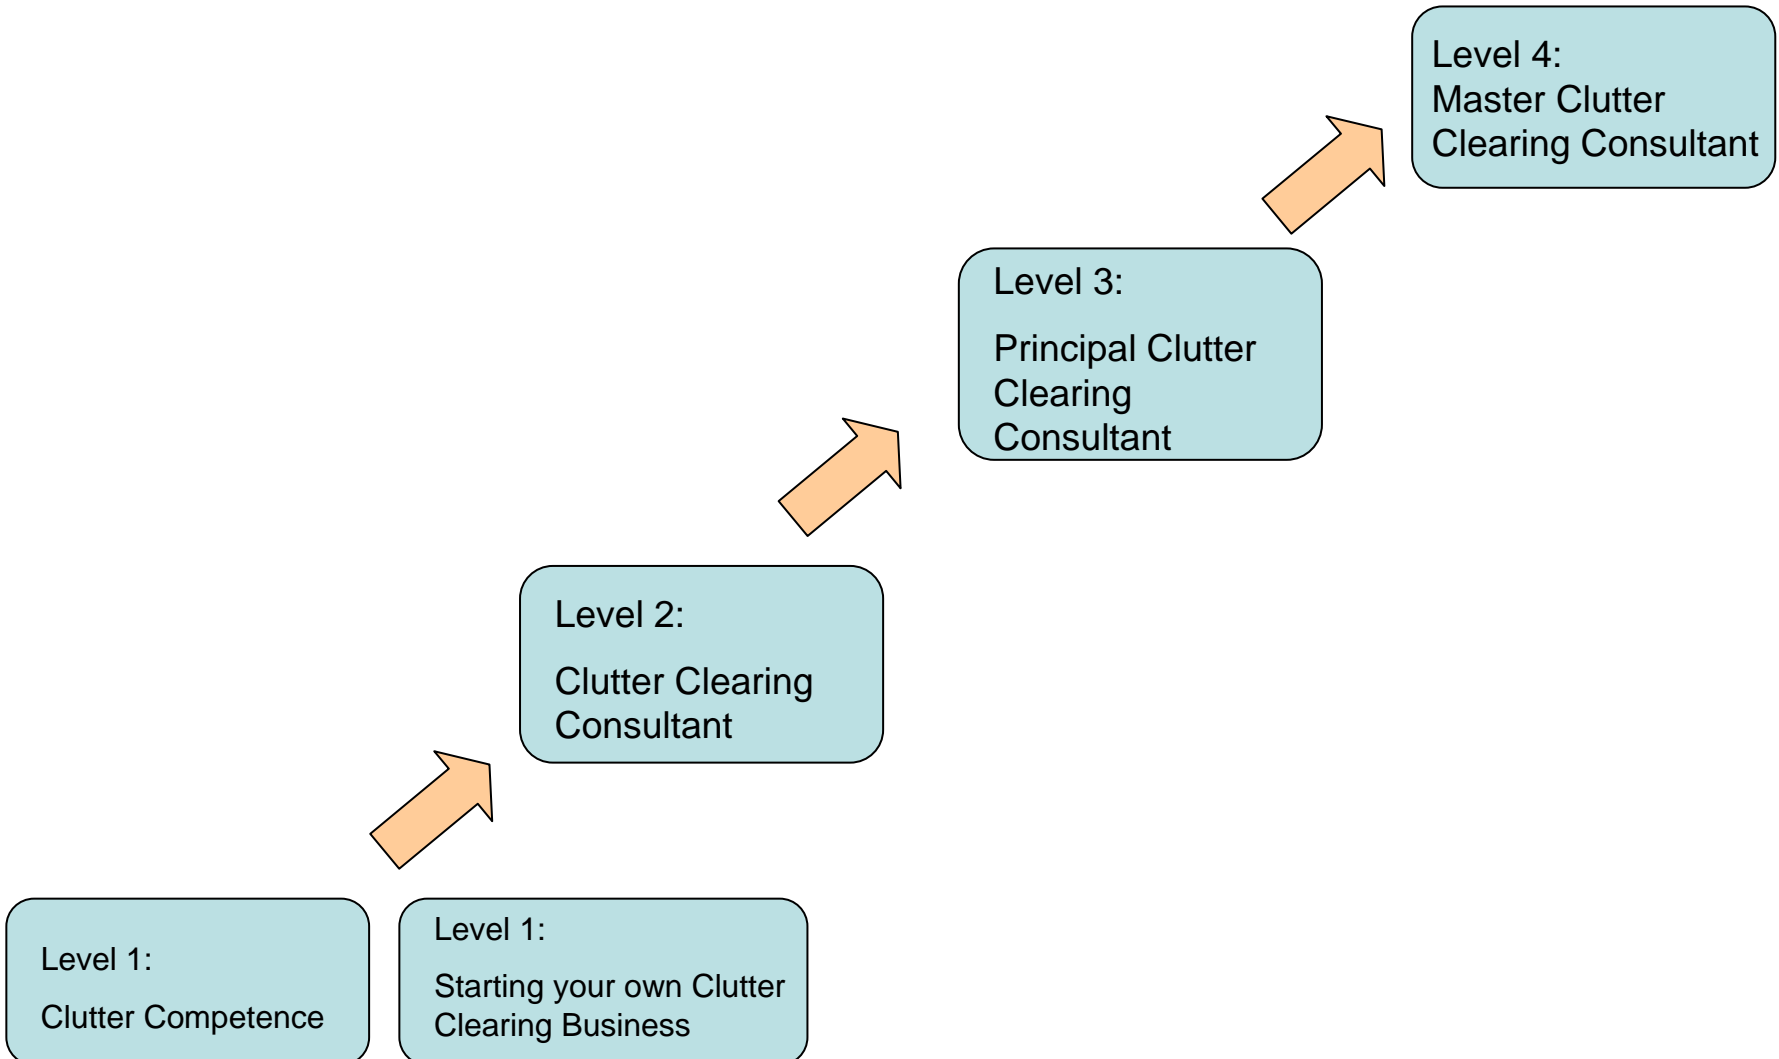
Level 4:
Master Clutter Clearing Consultant

Level 3:

Principal Clutter Clearing Consultant

Level 2:

Clutter Clearing Consultant

Level 1:

Clutter Competence

Level 1:

Starting your own Clutter Clearing Business